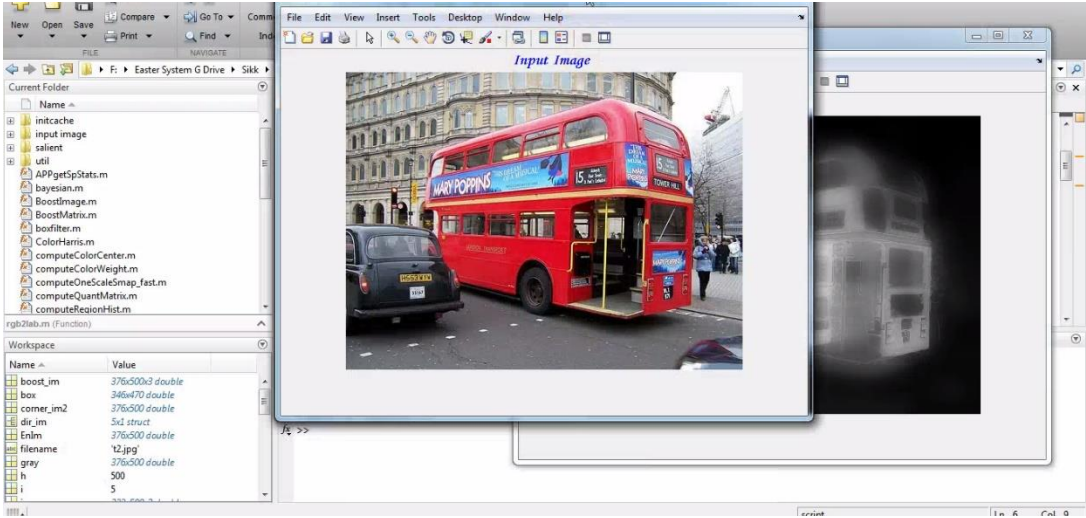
New Open Save Compare Print Go To Find Comm Ind
FILE NAVIGATE
F: ▸ Easter System G Drive ▸ Sikk ▸
Current Folder
Name
initcache
input image
salient
util
APPgetSpStats.m
bayesian.m
BoostImage.m
BoostMatrix.m
boxfilter.m
ColorHarris.m
computeColorCenter.m
computeColorWeight.m
computeOneScaleSmap_fast.m
computeQuantMatrix.m
computeRegionHist.m
rgb2lab.m (Function)
Workspace
| Name | Value |
|---|---|
| boost_im | 376x500x3 double |
| box | 346x470 double |
| corner_im2 | 376x500 double |
| dir_im | 5x1 struct |
| Enlm | 376x500 double |
| filename | 't2.jpg' |
| gray | 376x500 double |
| h | 500 |
| i | 5 |

File Edit View Insert Tools Desktop Window Help
Input Image
MARY POPPINS
15
TOWER HILL
$f_x$ >>
script Ln 6 Col 9